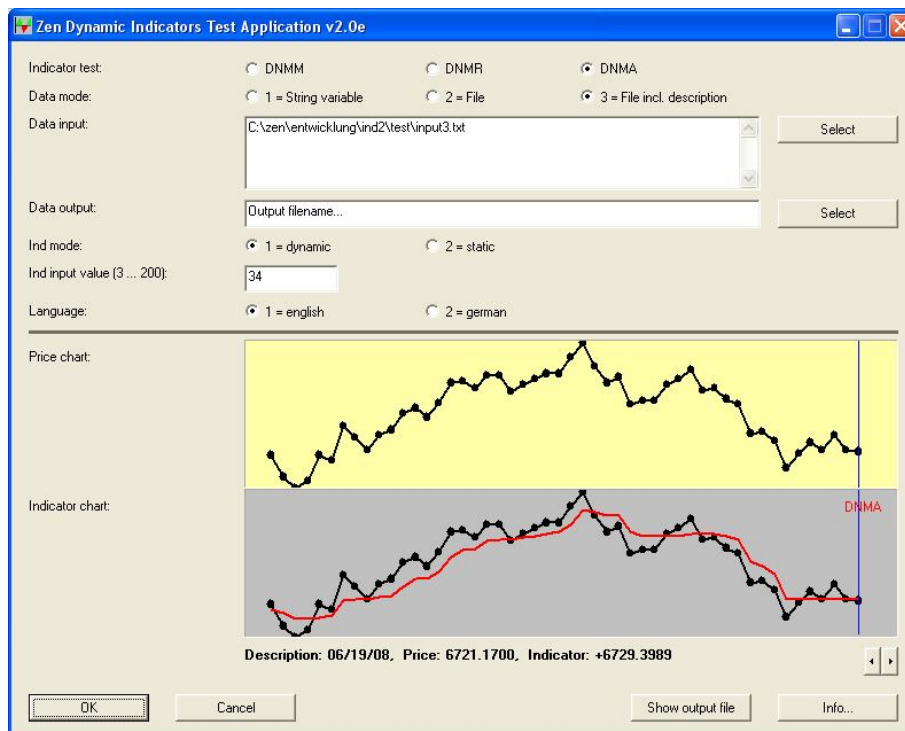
Zen Dynamic Indicators Test Application v2.0e

Indicator test: DNMM DNMR DNMA

Data mode: 1 = String variable 2 = File 3 = File incl. description

Data input: C:\zen\entwicklung\ind2\test\input3.txt Select

Data output: Output filename... Select

Ind mode: 1 = dynamic 2 = static

Ind input value (3 ... 200): 34

Language: 1 = english 2 = german

Price chart:

Indicator chart: DNMA

Description: 06/19/08, Price: 6721.1700, Indicator: +6729.3989

OK Cancel Show output file Info...